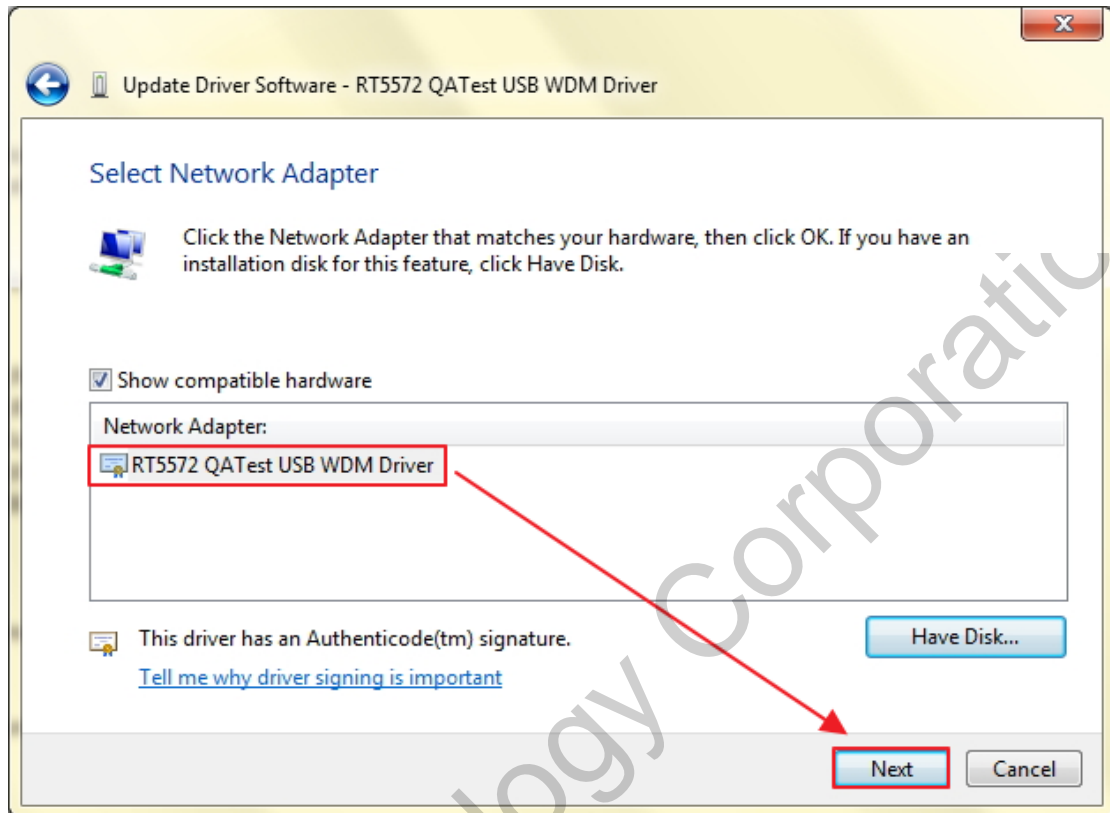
Update Driver Software - RT5572 QATest USB WDM Driver

Select Network Adapter

Click the Network Adapter that matches your hardware, then click OK. If you have an installation disk for this feature, click Have Disk.

Show compatible hardware

Network Adapter:

RT5572 QATest USB WDM Driver

This driver has an Authenticode(tm) signature.

Tell me why driver signing is important

Have Disk...

Next

Cancel

ology Corporatic